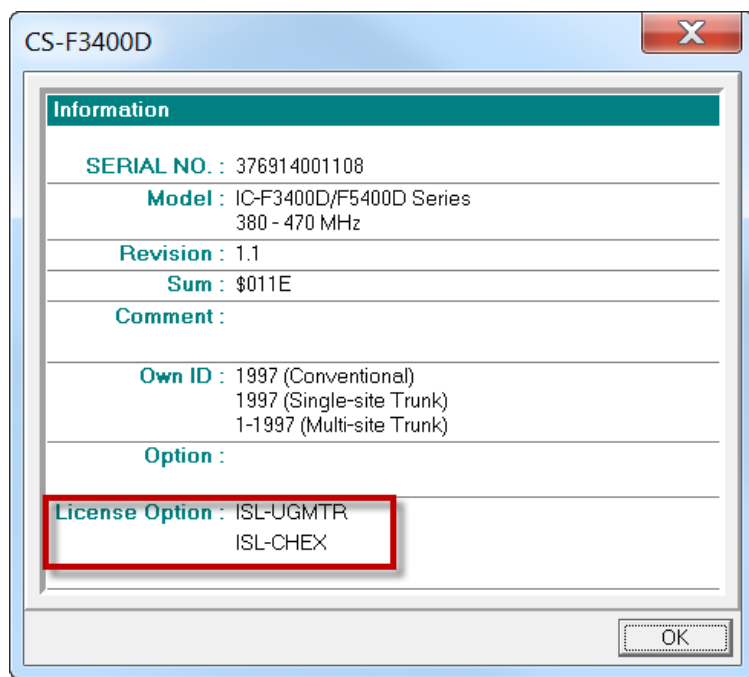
CS-F3400D

Information

SERIAL NO. : 376914001108

Model : IC-F3400D/F5400D Series
380 - 470 MHz

Revision : 1.1

Sum : $011E

Comment :

Own ID : 1997 (Conventional)
1997 (Single-site Trunk)
1-1997 (Multi-site Trunk)

Option :

License Option : ISL-UGMTR
ISL-CHEX

OK